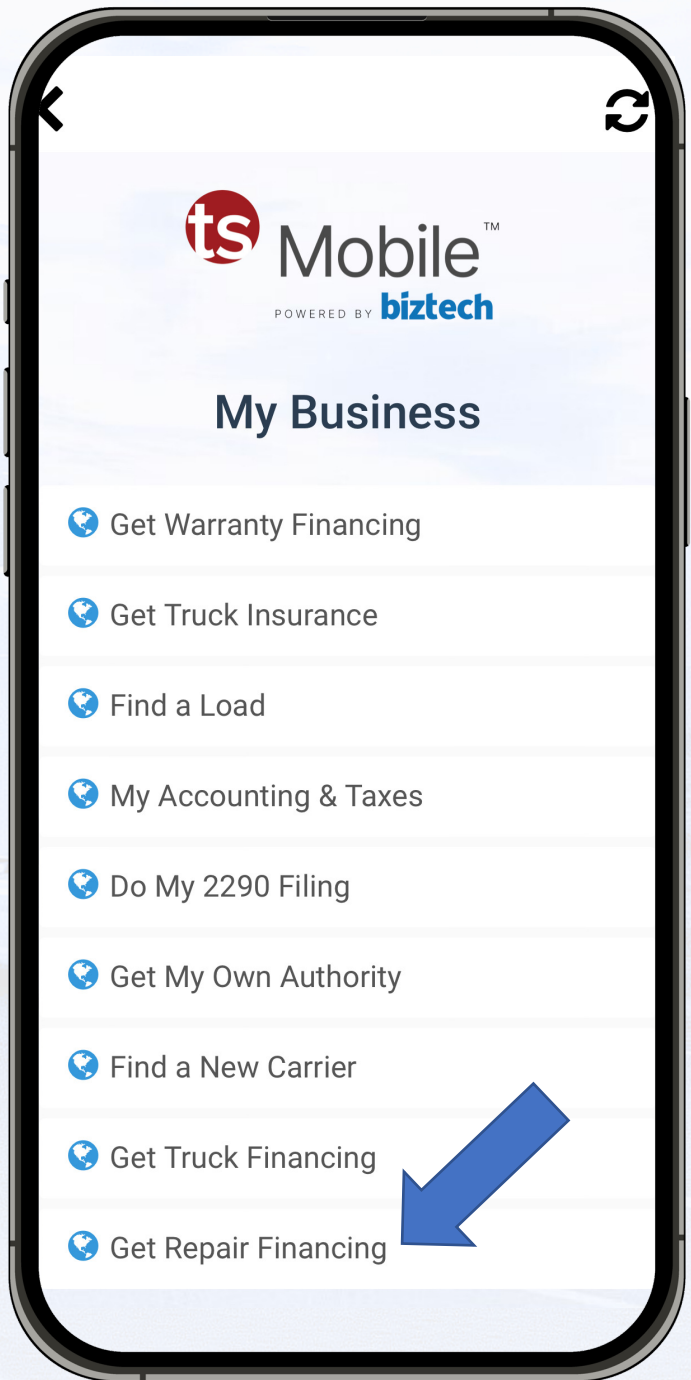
ts Mobile™
POWERED BY biztech

My Business

Get Warranty Financing

Get Truck Insurance

Find a Load

My Accounting & Taxes

Do My 2290 Filing

Get My Own Authority

Find a New Carrier

Get Truck Financing

Get Repair Financing